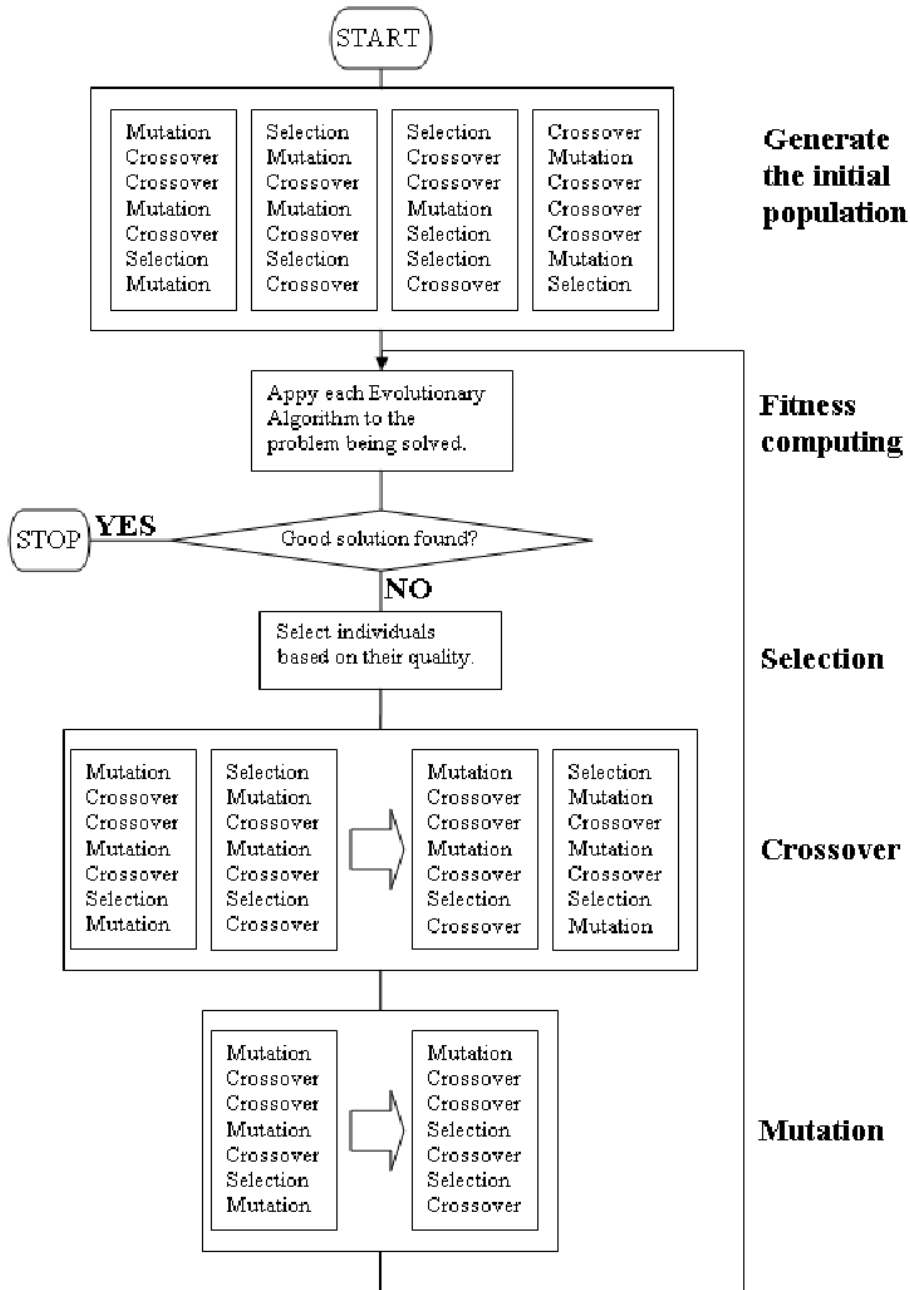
START

Mutation
Crossover
Crossover
Mutation
Crossover
Selection
Mutation

Selection
Mutation
Crossover
Mutation
Crossover
Selection
Crossover

Selection
Crossover
Crossover
Mutation
Selection
Selection
Crossover

Crossover
Mutation
Crossover
Crossover
Crossover
Mutation
Selection

Generate the initial population

Appy each Evolutionary Algorithm to the problem being solved.

Fitness computing

STOP

YES

Good solution found?

NO

Select individuals based on their quality.

Selection

Mutation
Crossover
Crossover
Mutation
Crossover
Selection
Mutation

Selection
Mutation
Crossover
Mutation
Crossover
Selection
Crossover

Mutation
Crossover
Crossover
Mutation
Crossover
Selection
Crossover

Selection
Mutation
Crossover
Mutation
Crossover
Selection
Mutation

Crossover

Mutation
Crossover
Crossover
Mutation
Crossover
Selection
Mutation

Mutation
Crossover
Crossover
Selection
Crossover
Selection
Crossover

Mutation